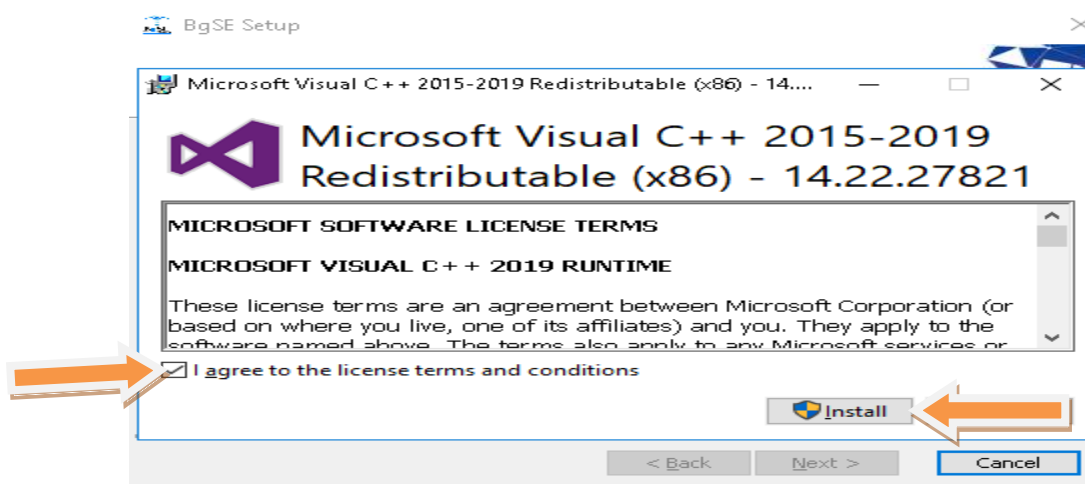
BgSE Setup

Microsoft Visual C++ 2015-2019 Redistributable (x86) - 14....

Microsoft Visual C++ 2015-2019 Redistributable (x86) - 14.22.27821

MICROSOFT SOFTWARE LICENSE TERMS

MICROSOFT VISUAL C++ 2019 RUNTIME

These license terms are an agreement between Microsoft Corporation (or based on where you live, one of its affiliates) and you. They apply to the software named above. The terms also apply to any Microsoft services or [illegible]

I agree to the license terms and conditions

Install

< Back

Next >

Cancel